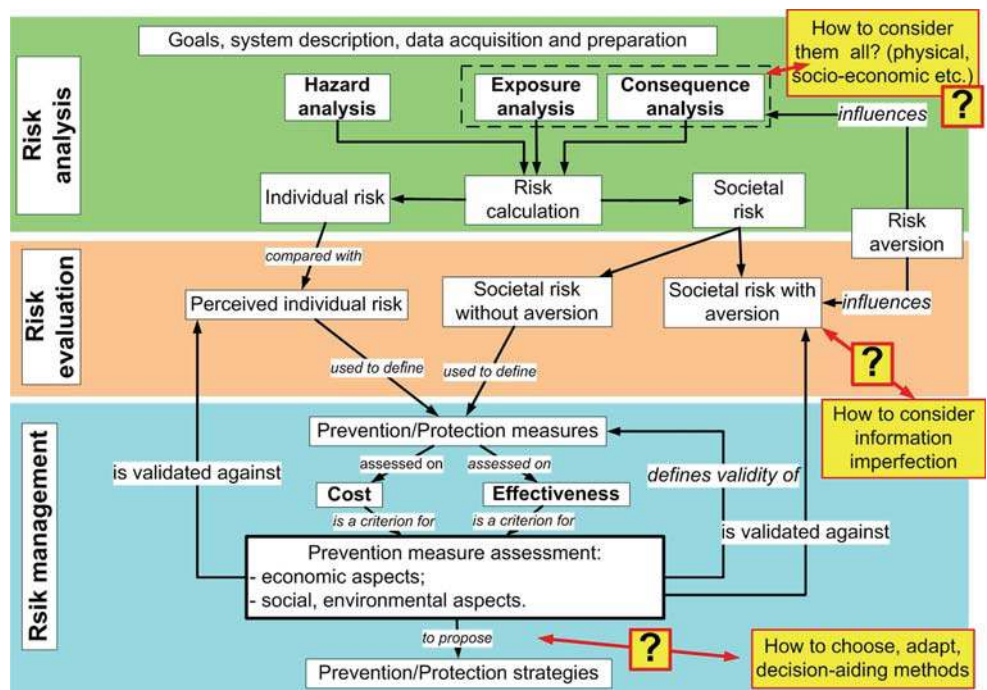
Risk analysis

Goals, system description, data acquisition and preparation

How to consider them all? (physical, socio-economic etc.)

?

Hazard analysis

Exposure analysis

Consequence analysis

influences

Individual risk

Risk calculation

Societal risk

Risk aversion

Risk evaluation

compared with

Perceived individual risk

Societal risk without aversion

Societal risk with aversion

influences

?

used to define

used to define

How to consider information imperfection

Rsik management

Prevention/Protection measures

is validated against

assessed on

assessed on

defines validity of

Cost

Effectiveness

is a criterion for

is a criterion for

is validated against

Prevention measure assessment:
- economic aspects;
- social, environmental aspects.

to propose

?

How to choose, adapt, decision-aiding methods

Prevention/Protection strategies